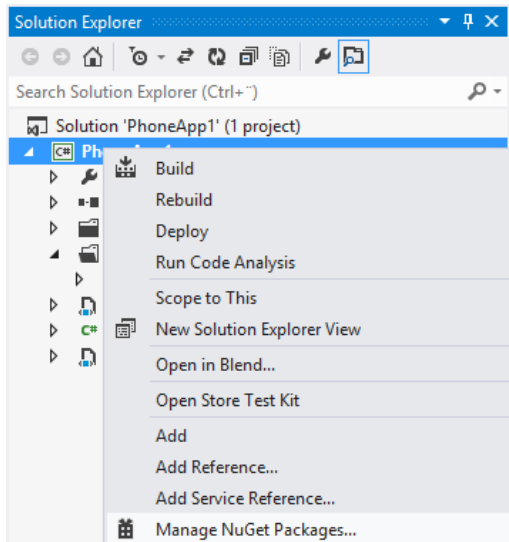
Solution Explorer

Search Solution Explorer (Ctrl+¨)

Solution 'PhoneApp1' (1 project)

Pho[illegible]

C#

Build

Rebuild

Deploy

Run Code Analysis

Scope to This

New Solution Explorer View

Open in Blend...

Open Store Test Kit

Add

Add Reference...

Add Service Reference...

Manage NuGet Packages...